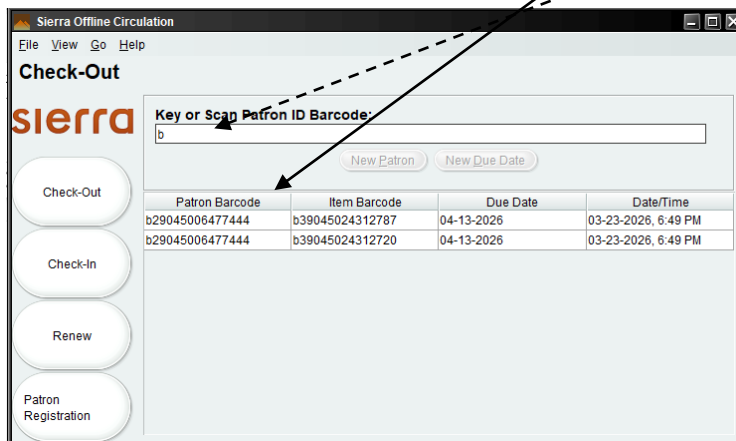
Sierra Offline Circulation

File View Go Help

Check-Out

sierra

Check-Out

Check-In

Renew

Patron Registration

Key or Scan Patron ID Barcode:

b

New Patron New Due Date

| Patron Barcode | Item Barcode | Due Date | Date/Time |
|---|---|---|---|
| b29045006477444 | b39045024312787 | 04-13-2026 | 03-23-2026, 6:49 PM |
| b29045006477444 | b39045024312720 | 04-13-2026 | 03-23-2026, 6:49 PM |